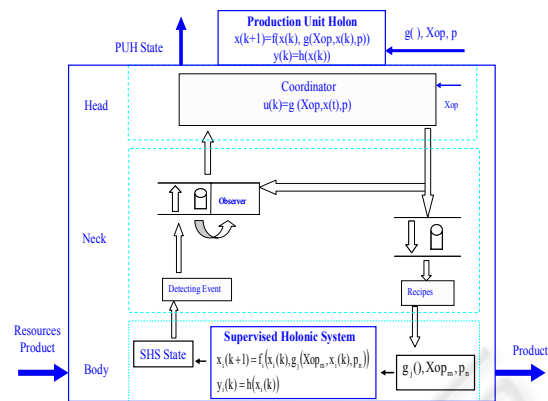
Production Unit Holon
$x(k+1)=f(x(k), g(Xop,x(k),p))$
$y(k)=h(x(k))$

PUH State

$g(\,)$, Xop, p

Head

Coordinator
$u(k)=g(Xop,x(t),p)$

Xop

Observer

Neck

Detecting Event

Recipes

Resources
Product

Body

SHS State

Supervised Holonic System
$x_i(k+1)=f_i(x_i(k),g_j(Xop_m,x_i(k),p_n))$
$y_j(k)=h(x_i(k))$

$g_j(\,),Xop_m,p_n$

Product